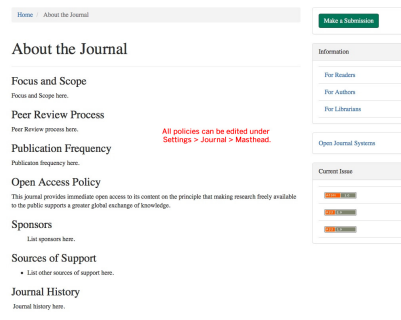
Home / About the Journal

About the Journal

Focus and Scope

Focus and Scope here.

Peer Review Process

Peer Review process here.

All policies can be edited under Settings > Journal > Masthead.

Publication Frequency

Publication frequency here.

Open Access Policy

This journal provides immediate open access to its content on the principle that making research freely available to the public supports a greater global exchange of knowledge.

Sponsors

List sponsors here.

Sources of Support

- List other sources of support here.

Journal History

Journal history here.

Make a Submission

Information

For Readers

For Authors

For Librarians

Open Journal Systems

Current Issue

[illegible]

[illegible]

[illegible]